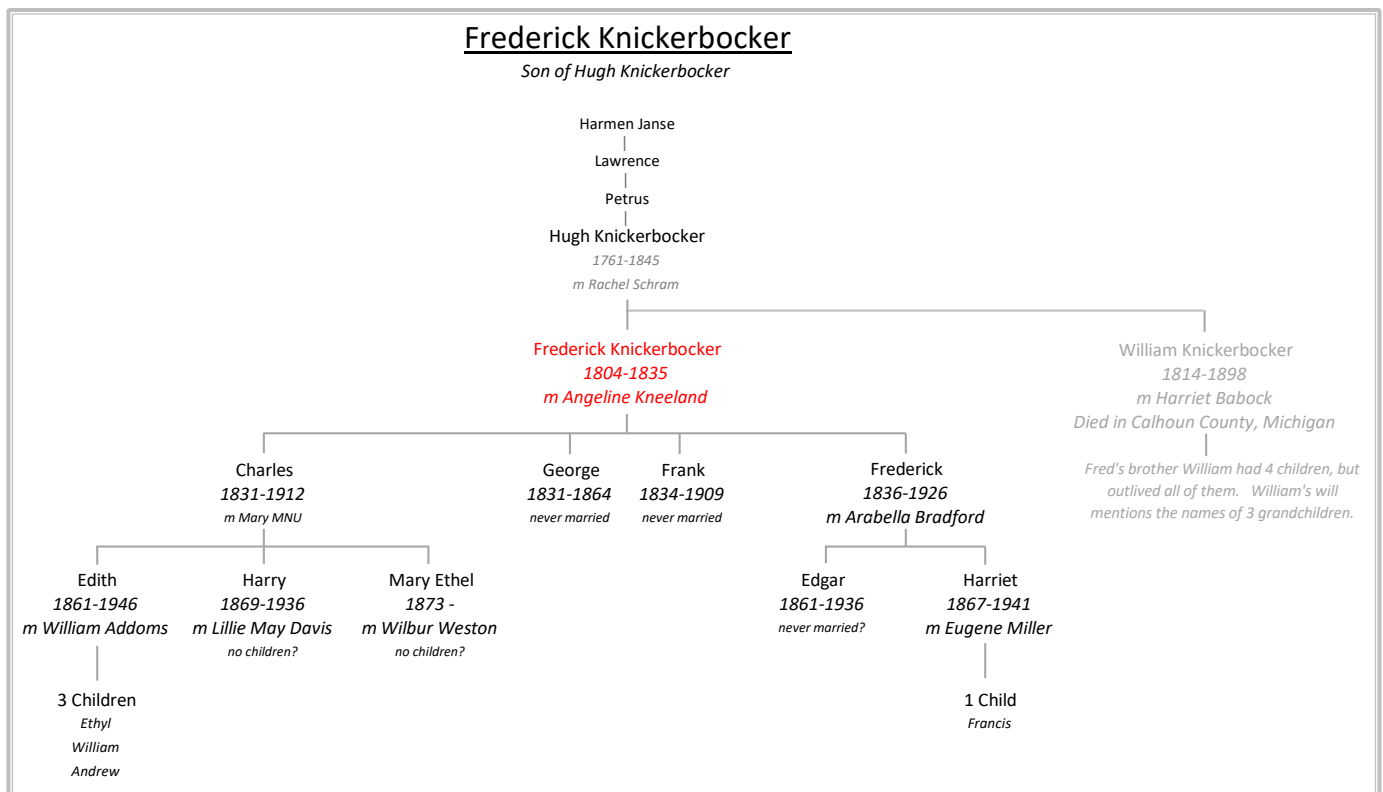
Frederick Knickerbocker
Son of Hugh Knickerbocker

Harmen Janse
Lawrence
Petrus
Hugh Knickerbocker
1761-1845
m Rachel Schram

Frederick Knickerbocker
1804-1835
m Angeline Kneeland

William Knickerbocker
1814-1898
m Harriet Babock
Died in Calhoun County, Michigan

Fred's brother William had 4 children, but outlived all of them. William's will mentions the names of 3 grandchildren.

Charles
1831-1912
m Mary MNU

George
1831-1864
never married

Frank
1834-1909
never married

Frederick
1836-1926
m Arabella Bradford

Edith
1861-1946
m William Addoms

Harry
1869-1936
m Lillie May Davis
no children?

Mary Ethel
1873 -
m Wilbur Weston
no children?

Edgar
1861-1936
never married?

Harriet
1867-1941
m Eugene Miller

3 Children
Ethyl
William
Andrew

1 Child
Francis